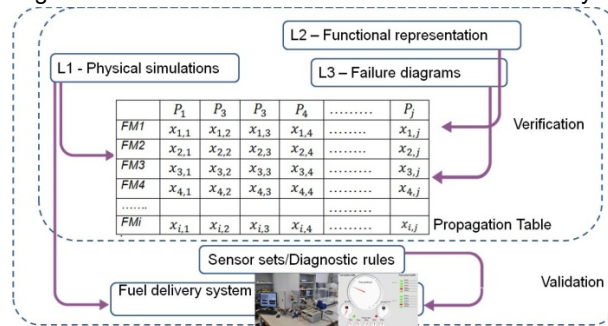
L2 – Functional representation

L1 - Physical simulations

L3 – Failure diagrams

| | $P_1$ | $P_3$ | $P_3$ | $P_4$ | ......... | $P_j$ |
|---|---|---|---|---|---|---|
| FM1 | $x_{1,1}$ | $x_{1,2}$ | $x_{1,3}$ | $x_{1,4}$ | ........ | $x_{1,j}$ |
| FM2 | $x_{2,1}$ | $x_{2,2}$ | $x_{2,3}$ | $x_{2,4}$ | ........ | $x_{2,j}$ |
| FM3 | $x_{3,1}$ | $x_{3,2}$ | $x_{3,3}$ | $x_{3,4}$ | ........ | $x_{3,j}$ |
| FM4 | $x_{4,1}$ | $x_{4,2}$ | $x_{4,3}$ | $x_{4,4}$ | ........ | $x_{4,j}$ |
| ....... | | | | | ......... | |
| FMi | $x_{i,1}$ | $x_{i,2}$ | $x_{i,3}$ | $x_{i,4}$ | ........ | $x_{i,j}$ |

Verification

Propagation Table

Sensor sets/Diagnostic rules

Validation

Fuel delivery system